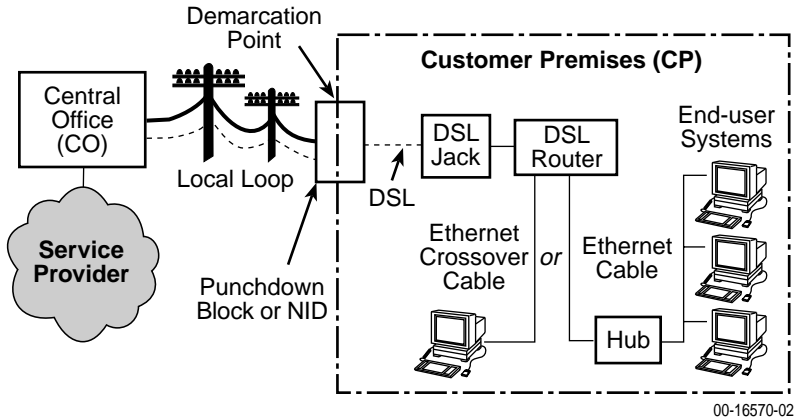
Demarcation Point

Customer Premises (CP)

Central Office (CO)

Local Loop

Service Provider

Punchdown Block or NID

DSL

DSL Jack

DSL Router

End-user Systems

Ethernet Crossover Cable

or

Ethernet Cable

Hub

00-16570-02